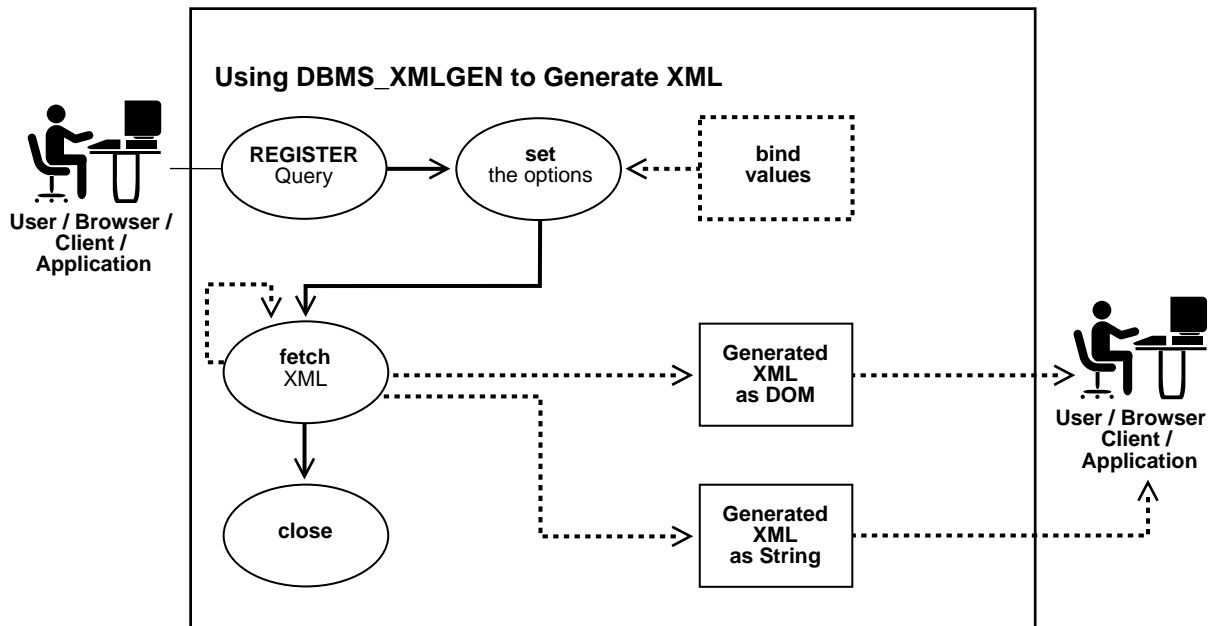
Using DBMS_XMLGEN to Generate XML

User / Browser / Client / Application

REGISTER Query

set the options

bind values

fetch XML

Generated XML as DOM

User / Browser Client / Application

close

Generated XML as String